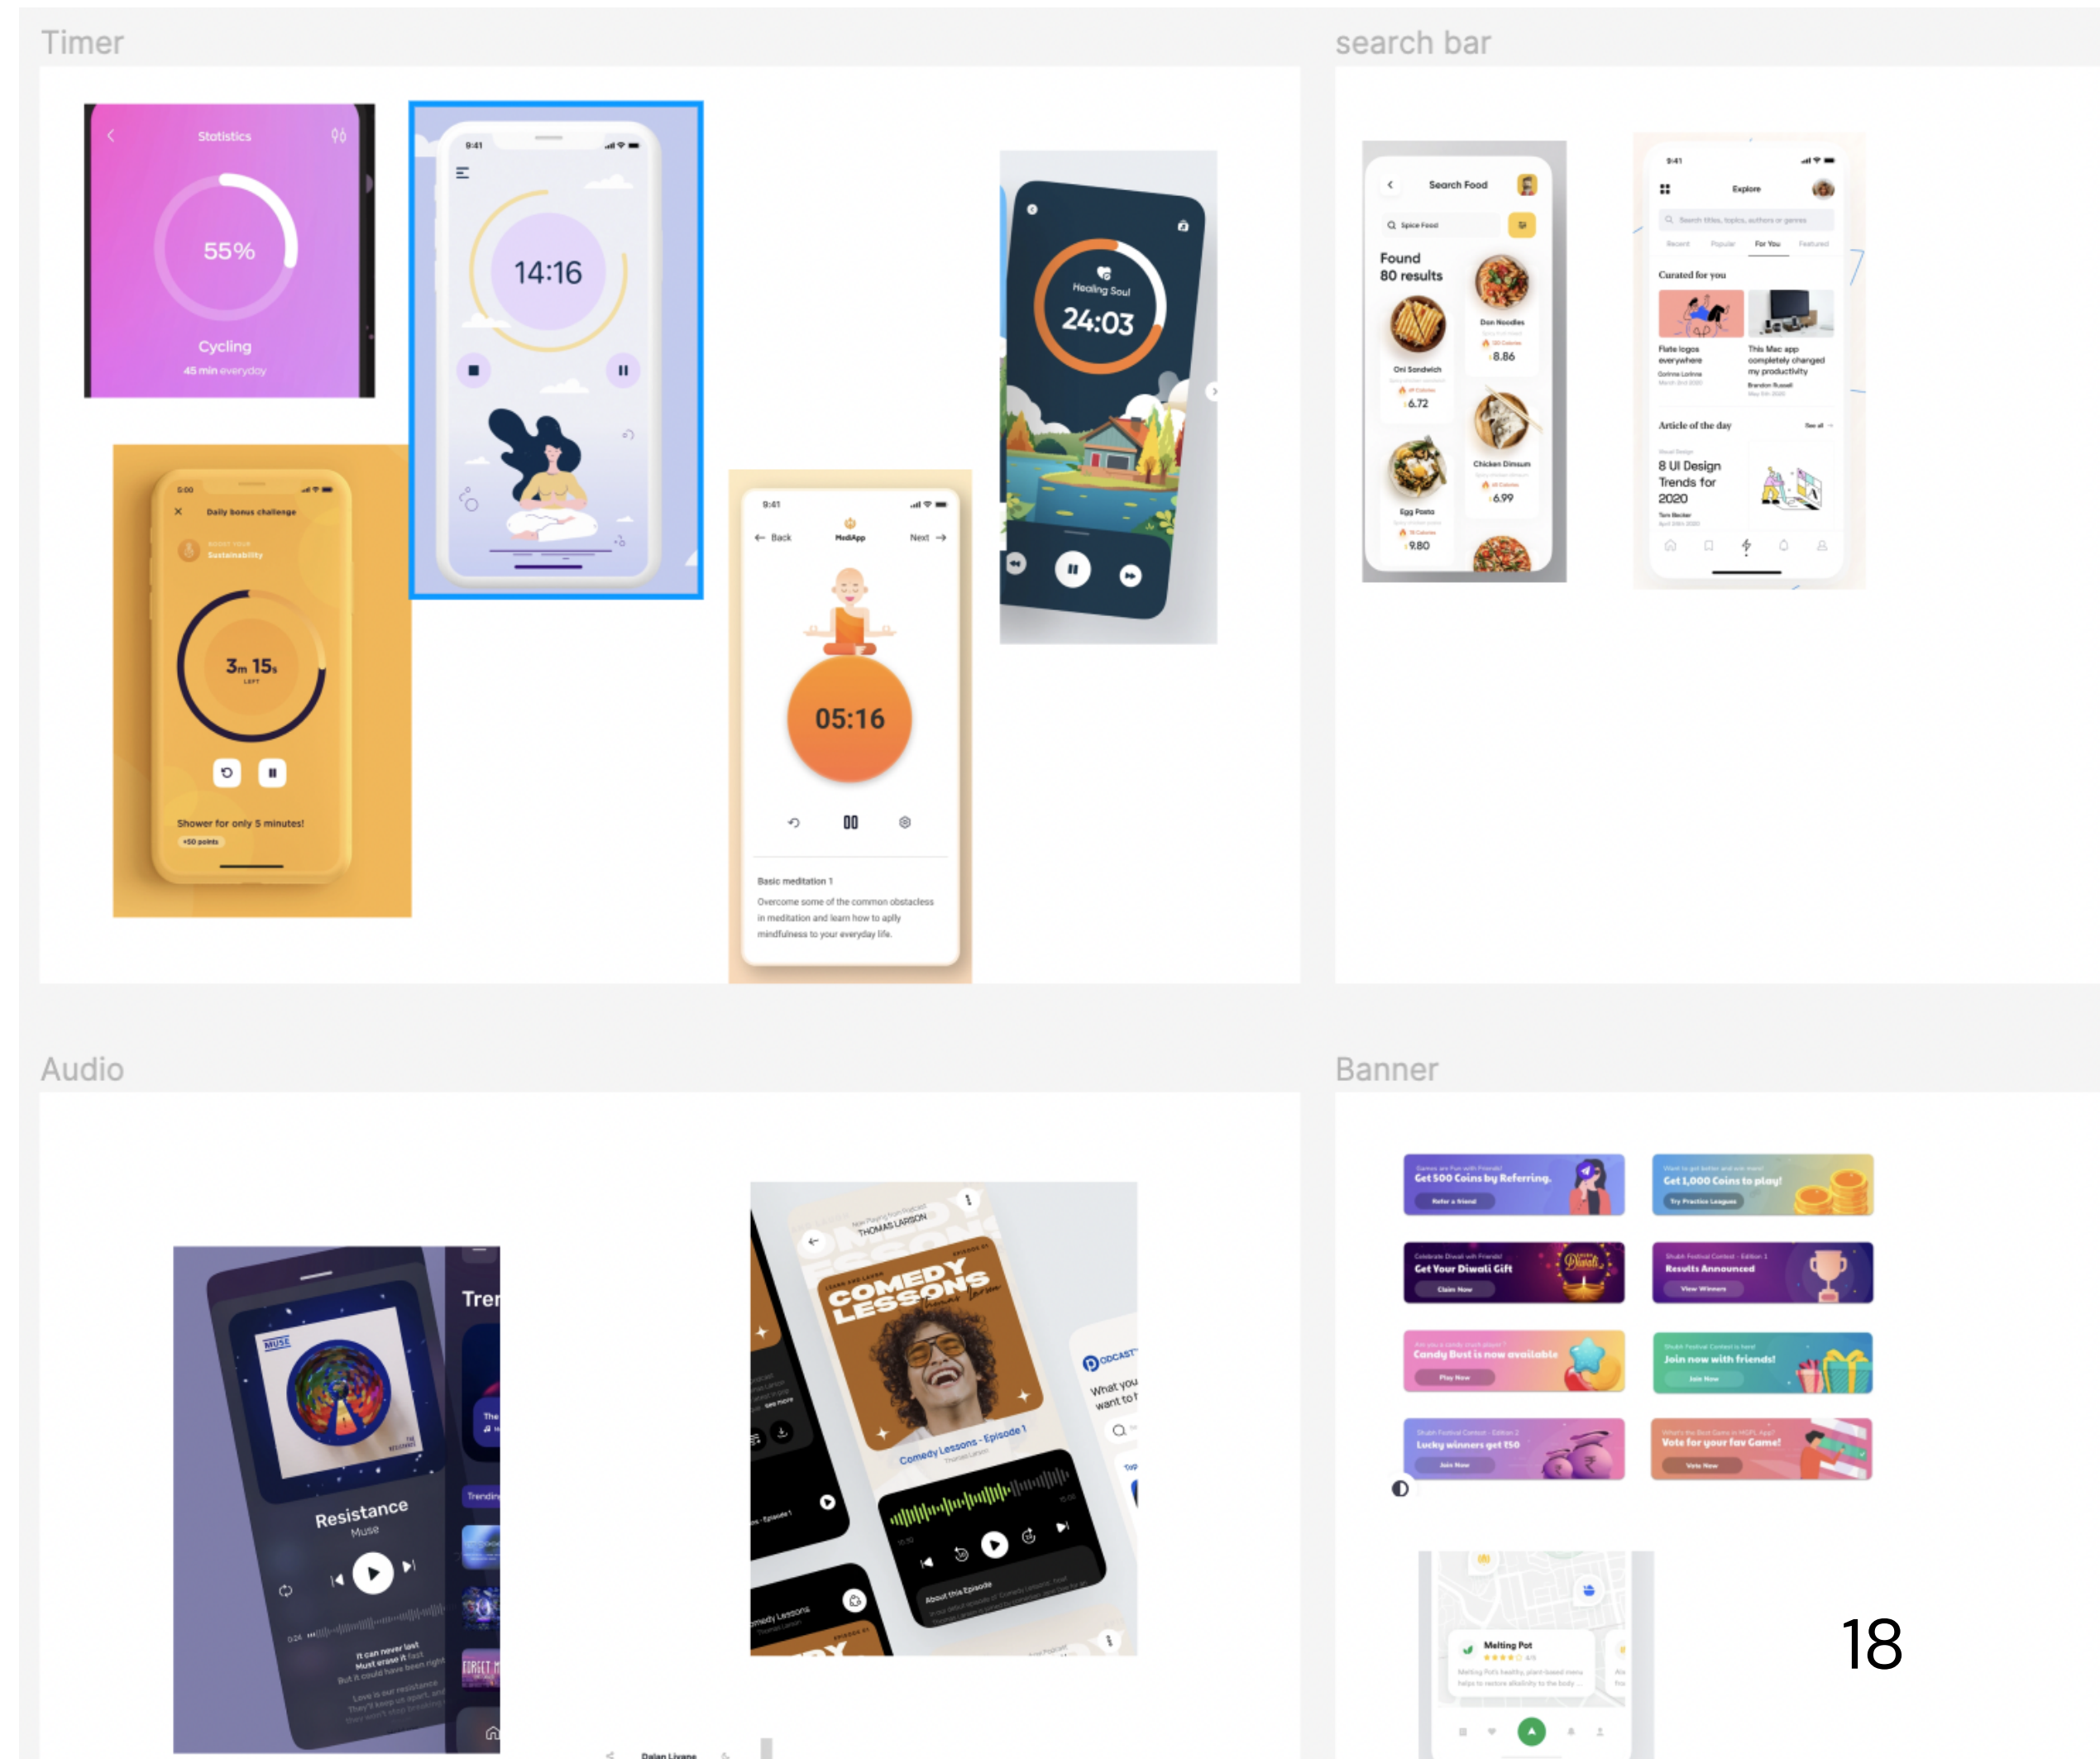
Timer

Statistics
55%
Cycling
45 min everyday

9:41
14:16

Healing Soul
24:03

5:00
Daily bonus challenge
Sustainability
3m 15s
LEFT
Shower for only 5 minutes!
+50 points

9:41
Back MediApp Next
05:16
Basic meditation 1
Overcome some of the common obstacless in meditation and learn how to aplly mindfulness to your everyday life.

search bar

Search Food
Spice Food
Found 80 results
Oni Sandwich
6.72
Don Noodles
8.86
Chicken Dimsum
6.99
Egg Pasta
9.80

9:41
Explore
Search titles, topics, authors or genres
Recent Popular For You Featured
Curated for you
Flute logos everywhere
This Mac app completely changed my productivity
Article of the day
8 UI Design Trends for 2020

Audio

Resistance
Muse
Tren

THOMAS LARSON
COMEDY LESSONS
Comedy Lessons - Episode 1
About this Episode
PODCAST
What you want to

Banner

Get 500 Coins by Referring.
Refer a friend
Get 1,000 Coins to play!
Try Practice Leagues
Get Your Diwali Gift
Claim Now
Results Announced
View Winners
Candy Bust is now available
Play Now
Join now with friends!
Join Now
Lucky winners get ₹50
Join Now
Vote for your fav Game!
Vote Now

Melting Pot

18